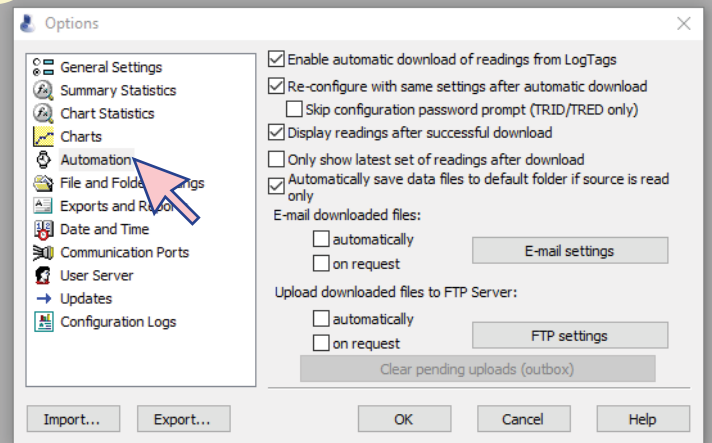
Options

General Settings
Summary Statistics
Chart Statistics
Charts
Automation
File and Folde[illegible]ngs
Exports and Repo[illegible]
Date and Time
Communication Ports
User Server
Updates
Configuration Logs

Enable automatic download of readings from LogTags
Re-configure with same settings after automatic download
Skip configuration password prompt (TRID/TRED only)
Display readings after successful download
Only show latest set of readings after download
Automatically save data files to default folder if source is read only

E-mail downloaded files:
automatically
on request
E-mail settings

Upload downloaded files to FTP Server:
automatically
on request
FTP settings
Clear pending uploads (outbox)

Import...
Export...
OK
Cancel
Help